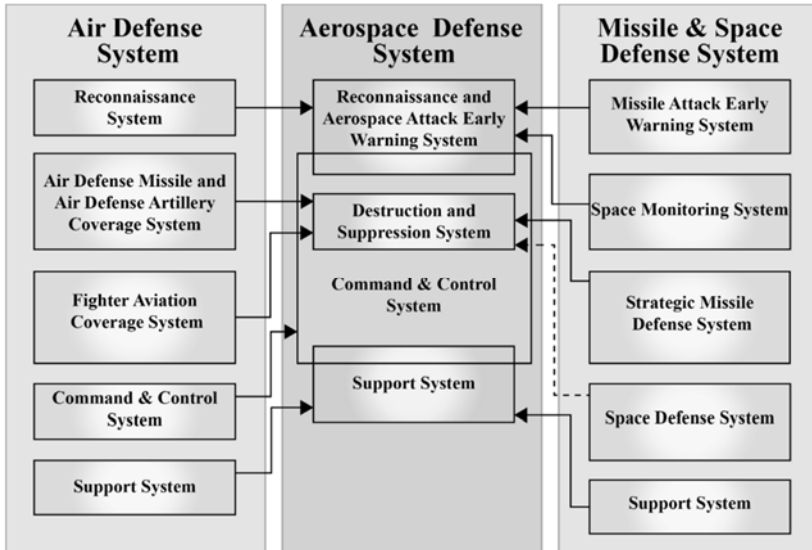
Air Defense System

Reconnaissance System

Air Defense Missile and Air Defense Artillery Coverage System

Fighter Aviation Coverage System

Command & Control System

Support System

Aerospace Defense System

Reconnaissance and Aerospace Attack Early Warning System

Destruction and Suppression System

Command & Control System

Support System

Missile & Space Defense System

Missile Attack Early Warning System

Space Monitoring System

Strategic Missile Defense System

Space Defense System

Support System